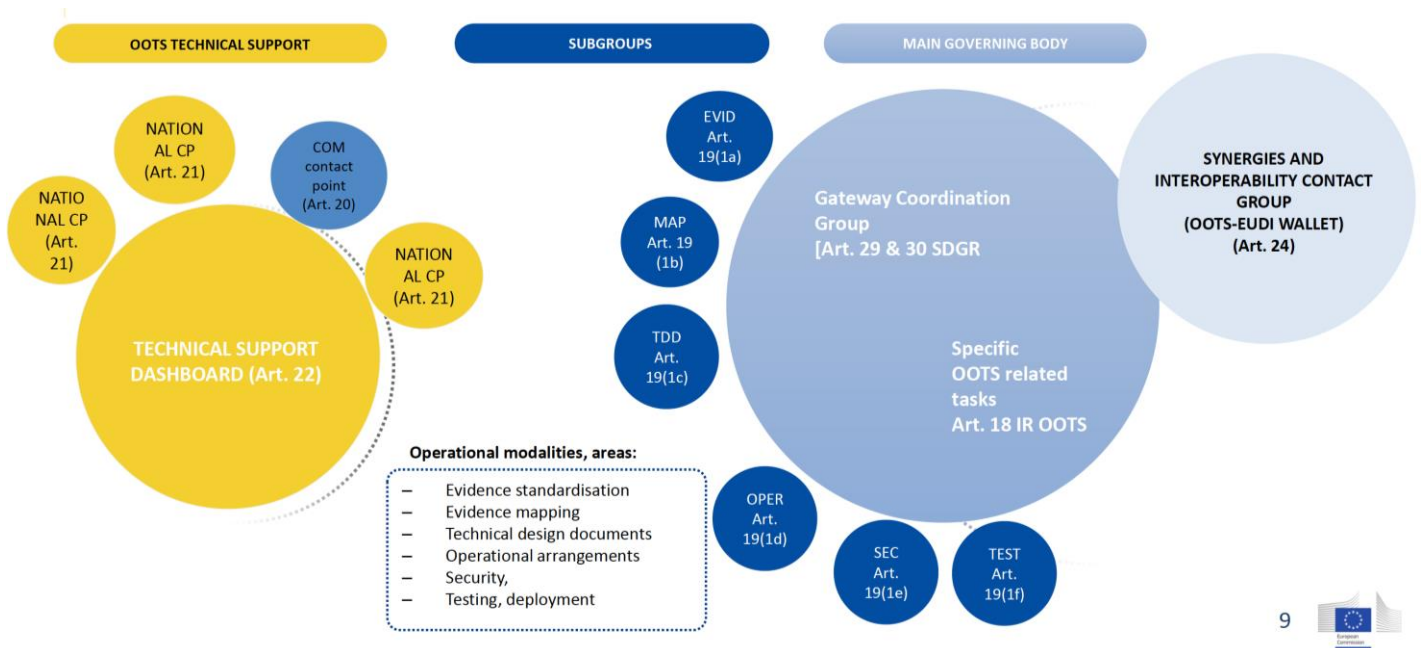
OOTS TECHNICAL SUPPORT

SUBGROUPS

MAIN GOVERNING BODY

NATION AL CP (Art. 21)

COM contact point (Art. 20)

NATIO NAL CP (Art. 21)

NATION AL CP (Art. 21)

TECHNICAL SUPPORT DASHBOARD (Art. 22)

EVID Art. 19(1a)

MAP Art. 19 (1b)

TDD Art. 19(1c)

Gateway Coordination Group [Art. 29 & 30 SDGR

Specific OOTS related tasks Art. 18 IR OOTS

SYNERGIES AND INTEROPERABILITY CONTACT GROUP (OOTS-EUDI WALLET) (Art. 24)

Operational modalities, areas:

– Evidence standardisation
– Evidence mapping
– Technical design documents
– Operational arrangements
– Security,
– Testing, deployment

OPER Art. 19(1d)

SEC Art. 19(1e)

TEST Art. 19(1f)

9

European Commission